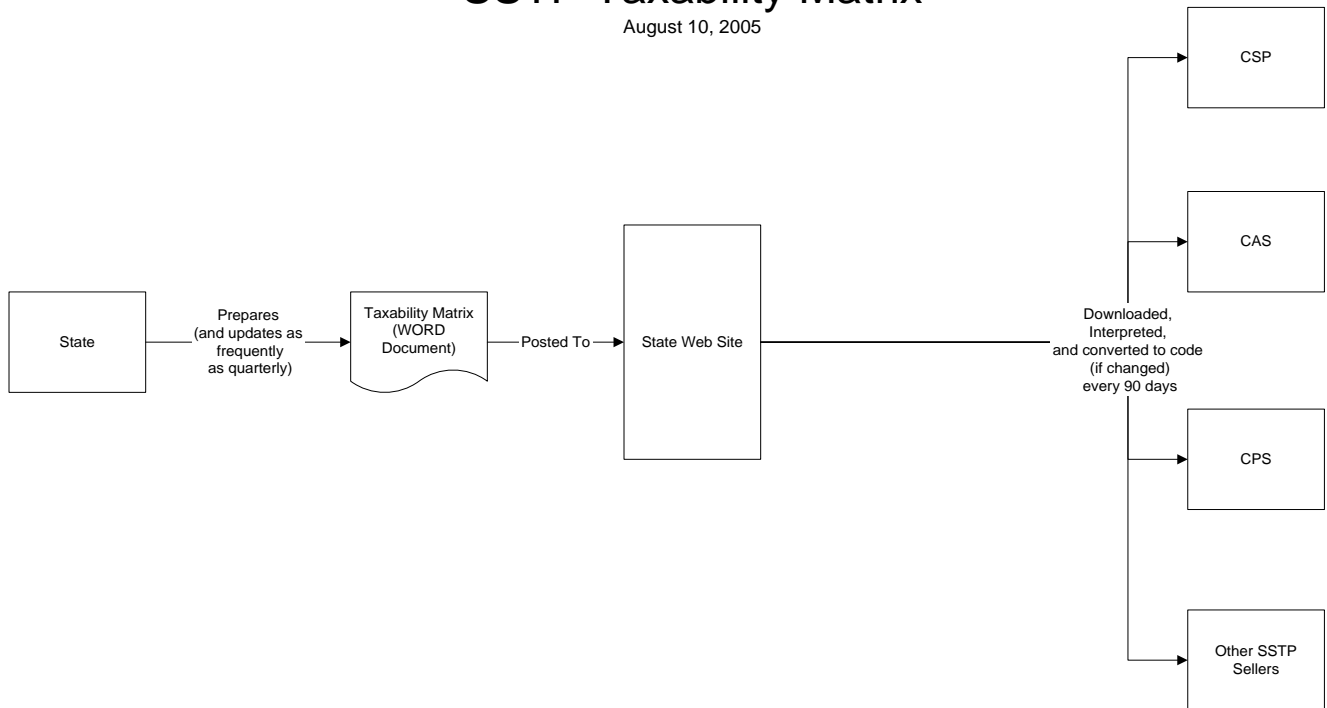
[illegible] Taxability Matrix
August 10, 2005

State

Prepares (and updates as frequently as quarterly)

Taxability Matrix (WORD Document)

Posted To

State Web Site

Downloaded, Interpreted, and converted to code (if changed) every 90 days

CSP

CAS

CPS

Other SSTP Sellers